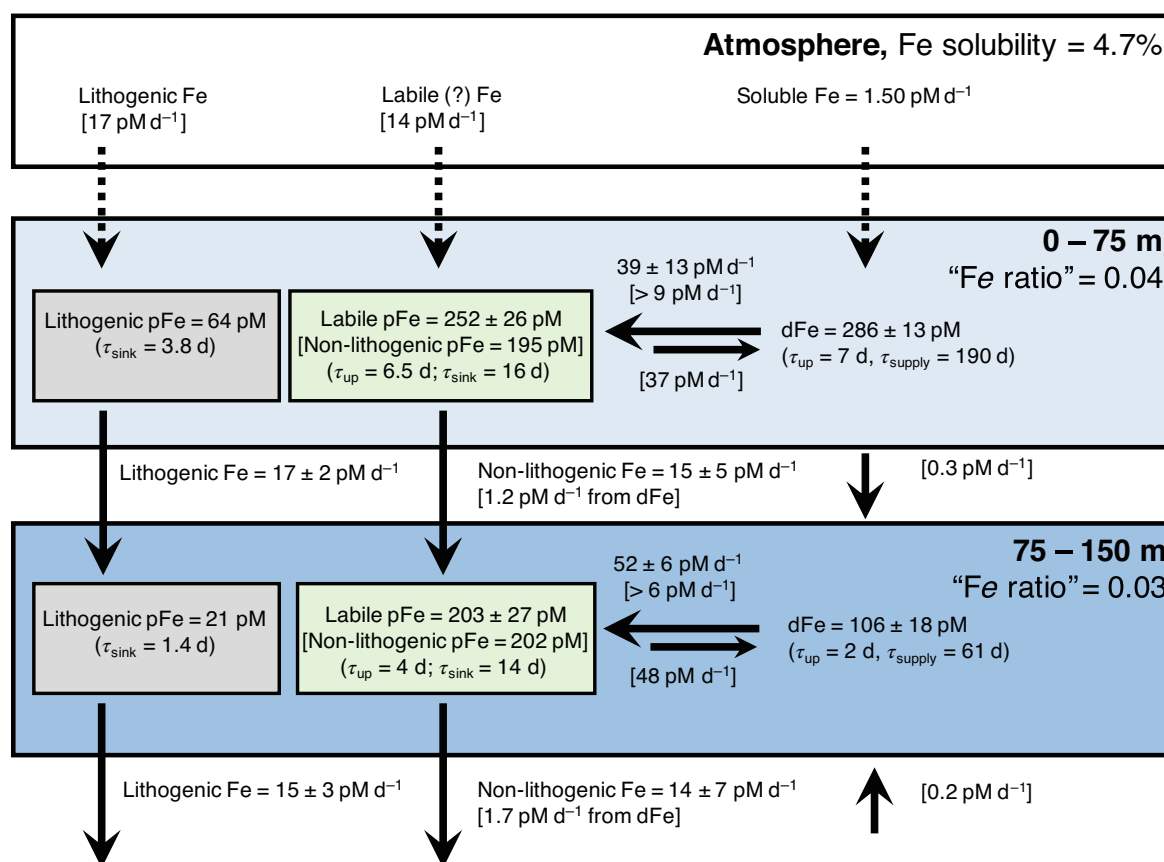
**Atmosphere,** Fe solubility = 4.7%

Lithogenic Fe
[17 pM $d^{-1}$]

Labile (?) Fe
[14 pM $d^{-1}$]

Soluble Fe = 1.50 pM $d^{-1}$

**0 – 75 m**
“Fe ratio” = 0.04

Lithogenic pFe = 64 pM
($\tau_{sink}$ = 3.8 d)

Labile pFe = 252 ± 26 pM
[Non-lithogenic pFe = 195 pM]
($\tau_{up}$ = 6.5 d; $\tau_{sink}$ = 16 d)

39 ± 13 pM $d^{-1}$
[> 9 pM $d^{-1}$]

[37 pM $d^{-1}$]

dFe = 286 ± 13 pM
($\tau_{up}$ = 7 d, $\tau_{supply}$ = 190 d)

Lithogenic Fe = 17 ± 2 pM $d^{-1}$

Non-lithogenic Fe = 15 ± 5 pM $d^{-1}$
[1.2 pM $d^{-1}$ from dFe]

[0.3 pM $d^{-1}$]

**75 – 150 m**
“Fe ratio” = 0.03

Lithogenic pFe = 21 pM
($\tau_{sink}$ = 1.4 d)

Labile pFe = 203 ± 27 pM
[Non-lithogenic pFe = 202 pM]
($\tau_{up}$ = 4 d; $\tau_{sink}$ = 14 d)

52 ± 6 pM $d^{-1}$
[> 6 pM $d^{-1}$]

[48 pM $d^{-1}$]

dFe = 106 ± 18 pM
($\tau_{up}$ = 2 d, $\tau_{supply}$ = 61 d)

Lithogenic Fe = 15 ± 3 pM $d^{-1}$

Non-lithogenic Fe = 14 ± 7 pM $d^{-1}$
[1.7 pM $d^{-1}$ from dFe]

[0.2 pM $d^{-1}$]